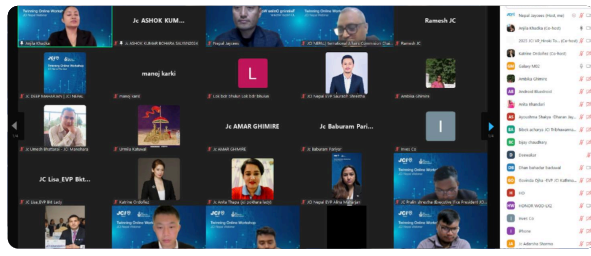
Training Online Workshop

Jc ASHOK KUM...

Rumesh JC

manoj karki

L

Jc AMAR GHIMIRE

Jc Baburam Pari...

I

JC Lisa_EVP Bikt...

Training Online Workshop

Training Online Workshop

Training Online Workshop

Training Online Workshop

Nepali Jaycees (Host, me)

Arpita Khadka (Co-host)

Gallery MJG

Ambika Ghimire

Arthur Bhandari

Bikt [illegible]

Ajay chaudhary

Dhan bahadur Kathayat

HOPIOR MGD-LSJ

Ikam Ca

iPhone

Jc Ashmita Sharma

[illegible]